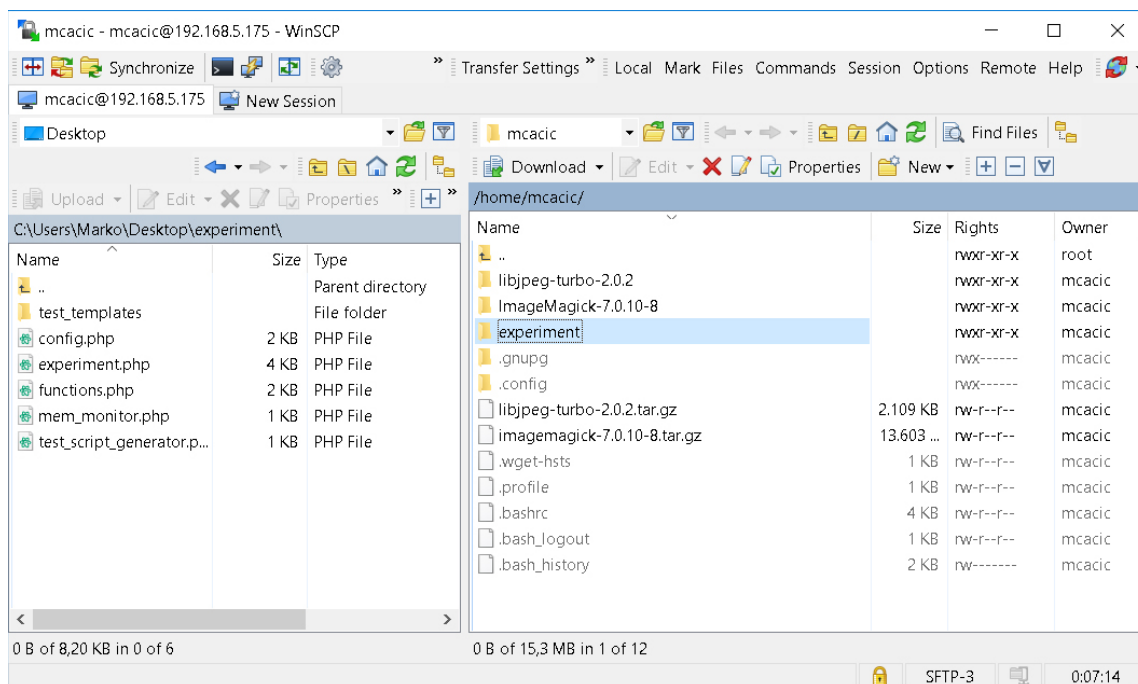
mcacic - mcacic@192.168.5.175 - WinSCP

Synchronize

Transfer Settings

Local Mark Files Commands Session Options Remote Help

mcacic@192.168.5.175 New Session

Desktop

Upload Edit Properties

C:\Users\Marko\Desktop\experiment\

| Name | Size | Type |
|---|---|---|
| .. | | Parent directory |
| test_templates | | File folder |
| config.php | 2 KB | PHP File |
| experiment.php | 4 KB | PHP File |
| functions.php | 2 KB | PHP File |
| mem_monitor.php | 1 KB | PHP File |
| test_script_generator.p... | 1 KB | PHP File |

0 B of 8,20 KB in 0 of 6

mcacic

Find Files

Download Edit Properties New

/home/mcacic/

| Name | Size | Rights | Owner |
|---|---|---|---|
| .. | | rwxr-xr-x | root |
| libjpeg-turbo-2.0.2 | | rwxr-xr-x | mcacic |
| ImageMagick-7.0.10-8 | | rwxr-xr-x | mcacic |
| experiment | | rwxr-xr-x | mcacic |
| .gnupg | | rwx------ | mcacic |
| .config | | rwx------ | mcacic |
| libjpeg-turbo-2.0.2.tar.gz | 2.109 KB | rw-r--r-- | mcacic |
| imagemagick-7.0.10-8.tar.gz | 13.603 ... | rw-r--r-- | mcacic |
| .wget-hsts | 1 KB | rw-r--r-- | mcacic |
| .profile | 1 KB | rw-r--r-- | mcacic |
| .bashrc | 4 KB | rw-r--r-- | mcacic |
| .bash_logout | 1 KB | rw-r--r-- | mcacic |
| .bash_history | 2 KB | rw------- | mcacic |

0 B of 15,3 MB in 1 of 12

SFTP-3 0:07:14